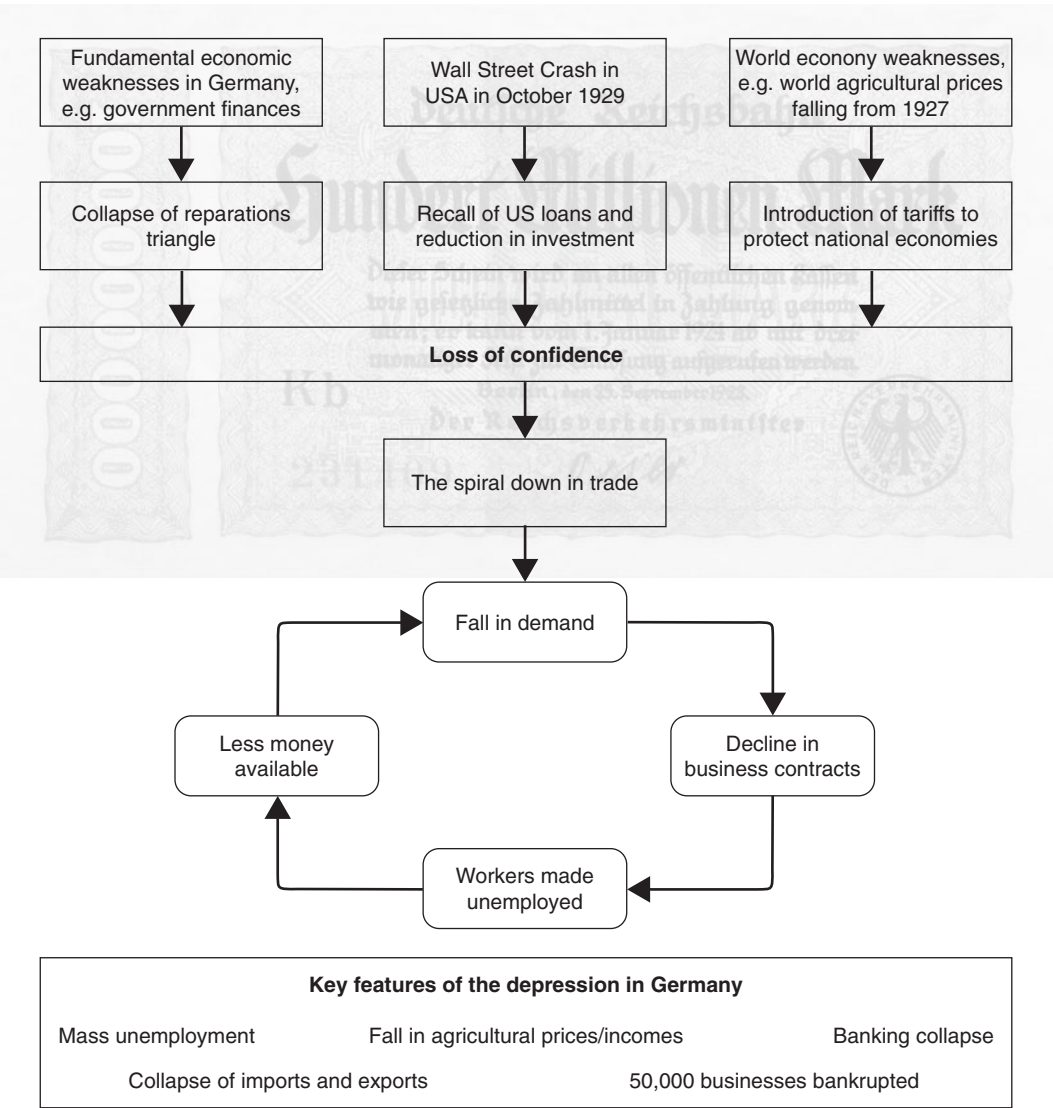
Fundamental economic weaknesses in Germany, e.g. government finances

Wall Street Crash in USA in October 1929

World econony weaknesses, e.g. world agricultural prices falling from 1927

Collapse of reparations triangle

Recall of US loans and reduction in investment

Introduction of tariffs to protect national economies

**Loss of confidence**

The spiral down in trade

Fall in demand

Decline in business contracts

Workers made unemployed

Less money available

**Key features of the depression in Germany**

Mass unemployment

Fall in agricultural prices/incomes

Banking collapse

Collapse of imports and exports

50,000 businesses bankrupted